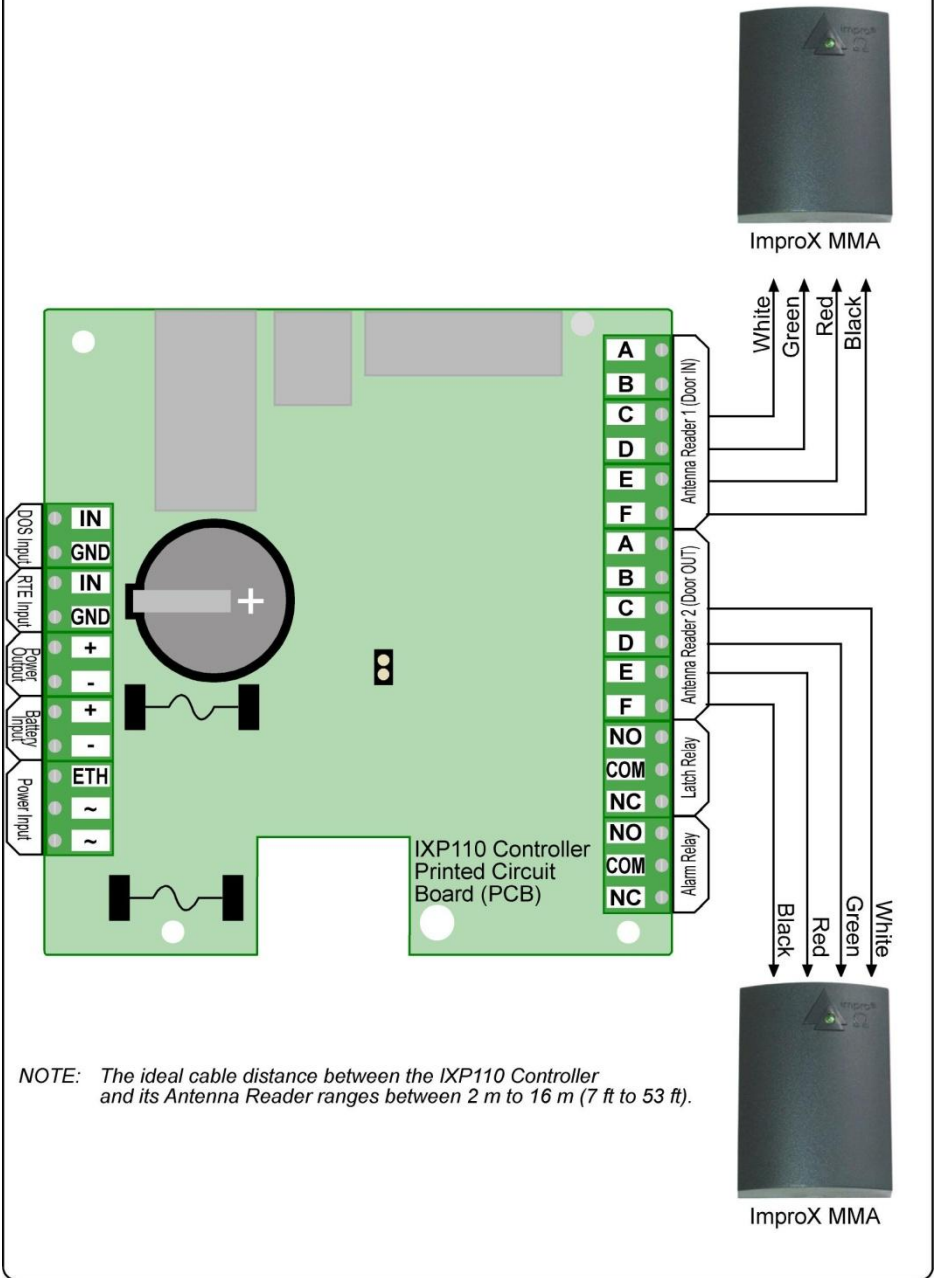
ImproX MMA

White
Green
Red
Black

Antenna Reader 1 (Door IN)
A
B
C
D
E
F

Antenna Reader 2 (Door OUT)
A
B
C
D
E
F

Latch Relay
NO
COM
NC

Alarm Relay
NO
COM
NC

DOS Input
IN
GND

RTE Input
IN
GND

Power Output
+
-

Battery Input
+
-

Power Input
ETH
~
~

+

IXP110 Controller Printed Circuit Board (PCB)

Black
Red
Green
White

NOTE: The ideal cable distance between the IXP110 Controller and its Antenna Reader ranges between 2 m to 16 m (7 ft to 53 ft).

ImproX MMA